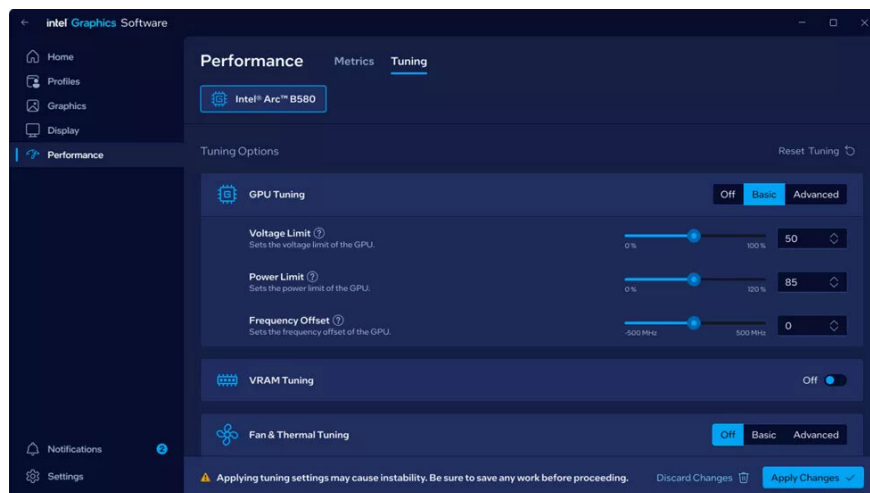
intel Graphics Software

Home
Profiles
Graphics
Display
Performance

Performance Metrics Tuning

Intel® Arc™ B580

Tuning Options

Reset Tuning

GPU Tuning

Off Basic Advanced

Voltage Limit
Sets the voltage limit of the GPU.
0% 100%
50

Power Limit
Sets the power limit of the GPU.
0% 120%
85

Frequency Offset
Sets the frequency offset of the GPU.
-500 MHz 500 MHz
0

VRAM Tuning

Off

Fan & Thermal Tuning

Off Basic Advanced

Notifications 2
Settings

Applying tuning settings may cause instability. Be sure to save any work before proceeding.

Discard Changes

Apply Changes